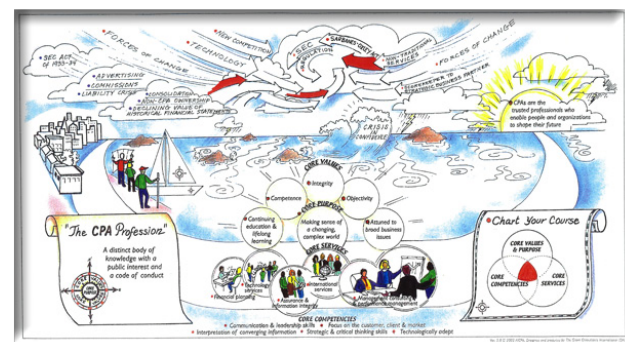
FORCES OF CHANGE
TECHNOLOGY
NEW COMPETITION
SEC REGULATION
SARBANES-OXLEY ACT
NON-TRADITIONAL SERVICES
FORCES OF CHANGE
SEC ACTS OF 1933-34
ADVERTISING
COMMISSIONS
LIABILITY CRISIS
CONSOLIDATION
NON-CPA OWNERSHIP
DECLINING VALUE OF HISTORICAL FINANCIAL STATEMENTS
SCOREKEEPER TO STRATEGIC BUSINESS PARTNER
CRISIS OF CONFIDENCE
CPAs are the trusted professionals who enable people and organizations to shape their future
CORE VALUES
Competence
Integrity
Objectivity
CORE PURPOSE
Continuing education & lifelong learning
Making sense of a changing, complex world
Attuned to broad business issues
CORE SERVICES
Technology services
International services
Financial planning
Assurance & information integrity
Management consulting & performance management
"The CPA Profession"
A distinct body of knowledge with a public interest and a code of conduct
CPA VISION
Chart Your Course
CORE VALUES & PURPOSE
CORE COMPETENCIES
CORE SERVICES
CORE COMPETENCIES
Communication & leadership skills
Focus on the customer, client & market
Interpretation of converging information
Strategic & critical thinking skills
Technologically adept